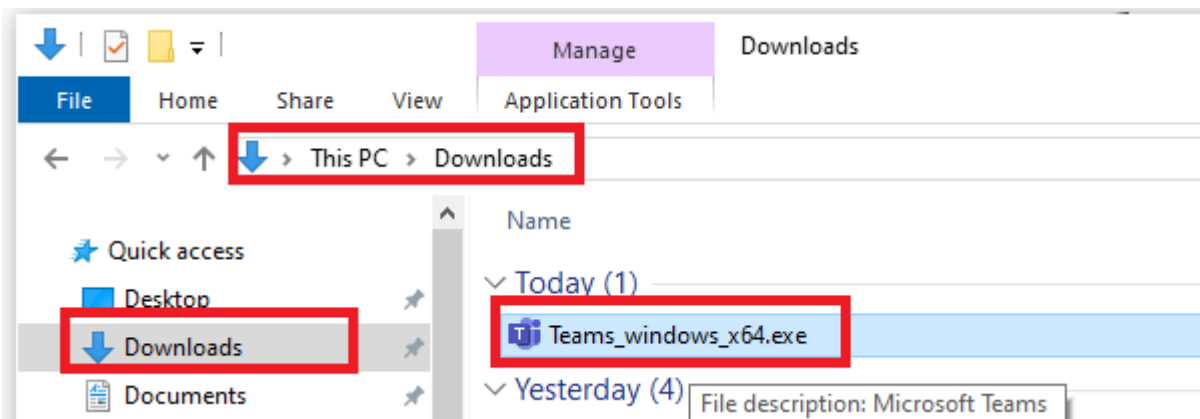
Manage

Downloads

File

Home

Share

View

Application Tools

This PC > Downloads

Name

Quick access

Desktop

Downloads

Documents

Today (1)

Teams_windows_x64.exe

Yesterday (4)

File description: Microsoft Teams